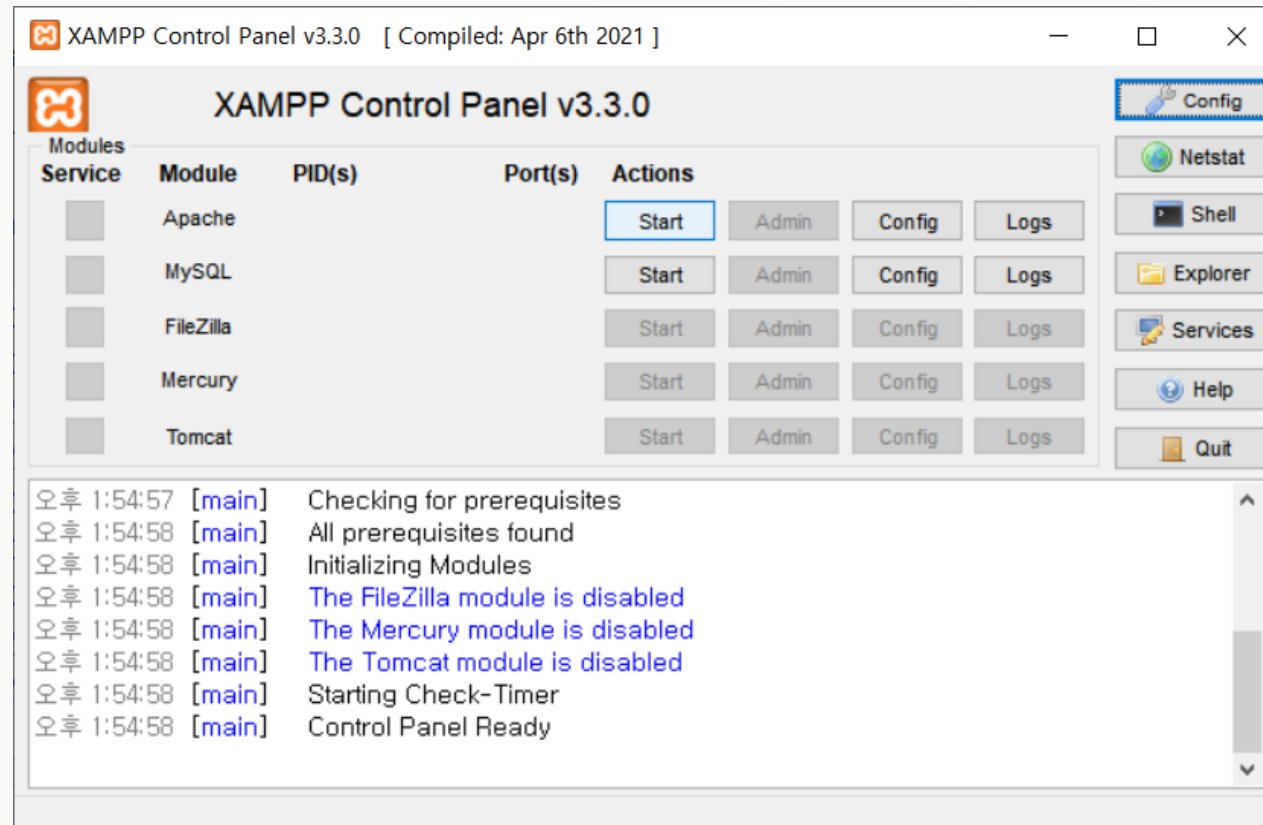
XAMPP Control Panel v3.3.0 [ Compiled: Apr 6th 2021 ]

XAMPP Control Panel v3.3.0

Config
Netstat
Shell
Explorer
Services
Help
Quit

Modules

| Service | Module | PID(s) | Port(s) | Actions | | | |
|---|---|---|---|---|---|---|---|
| | Apache | | | Start | Admin | Config | Logs |
| | MySQL | | | Start | Admin | Config | Logs |
| | FileZilla | | | Start | Admin | Config | Logs |
| | Mercury | | | Start | Admin | Config | Logs |
| | Tomcat | | | Start | Admin | Config | Logs |

오후 1:54:57 [main] Checking for prerequisites
오후 1:54:58 [main] All prerequisites found
오후 1:54:58 [main] Initializing Modules
오후 1:54:58 [main] The FileZilla module is disabled
오후 1:54:58 [main] The Mercury module is disabled
오후 1:54:58 [main] The Tomcat module is disabled
오후 1:54:58 [main] Starting Check-Timer
오후 1:54:58 [main] Control Panel Ready